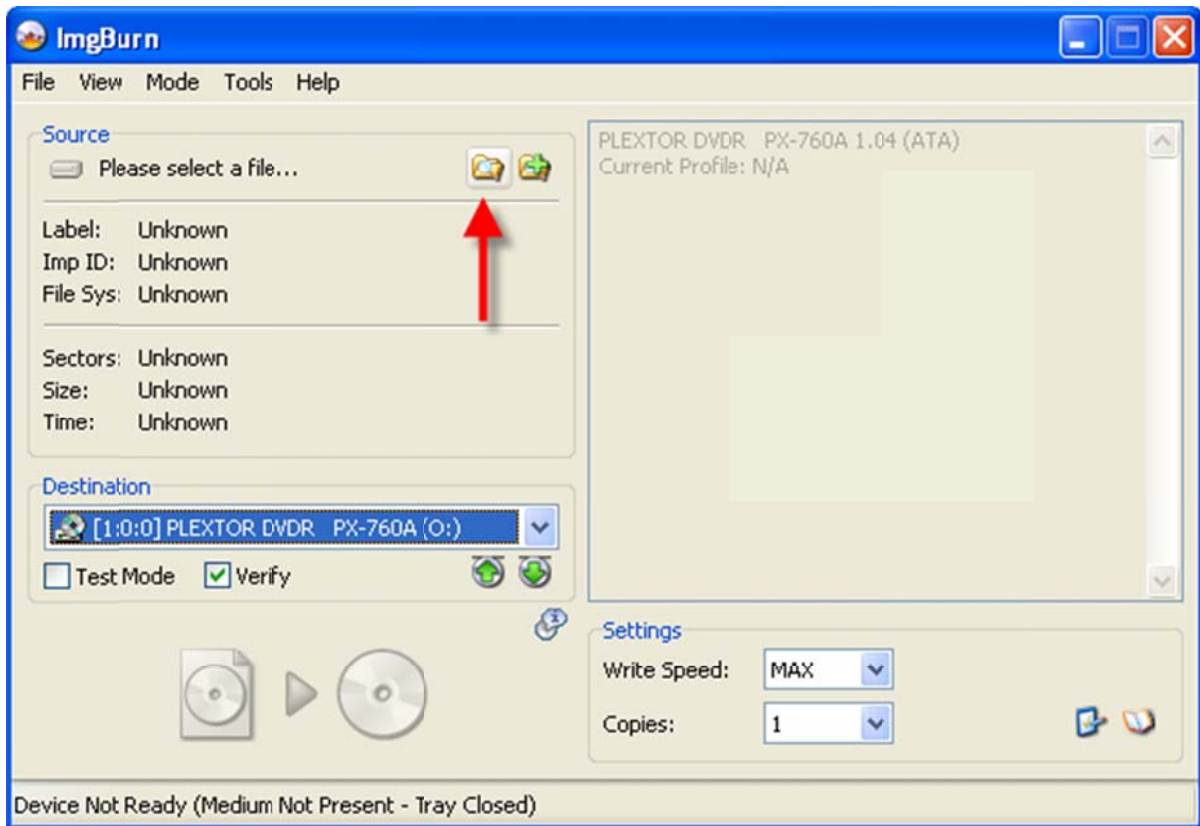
ImgBurn

File View Mode Tools Help

Source

Please select a file...

Label: Unknown
Imp ID: Unknown
File Sys: Unknown

Sectors: Unknown
Size: Unknown
Time: Unknown

Destination

[1:0:0] PLEXTOR DVDR PX-760A (O:)

Test Mode Verify

PLEXTOR DVDR PX-760A 1.04 (ATA)
Current Profile: N/A

Settings

Write Speed: MAX

Copies: 1

Device Not Ready (Medium Not Present - Tray Closed)